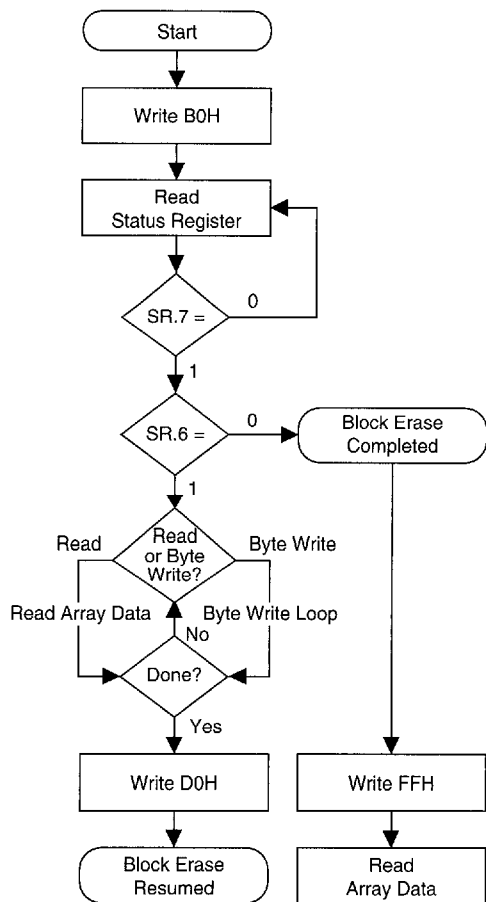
Start

Write B0H

Read Status Register

SR.7 =

0

1

SR.6 =

0

Block Erase Completed

1

Read

Read or Byte Write?

Byte Write

Read Array Data

Byte Write Loop

No

Done?

Yes

Write D0H

Write FFH

Block Erase Resumed

Read Array Data